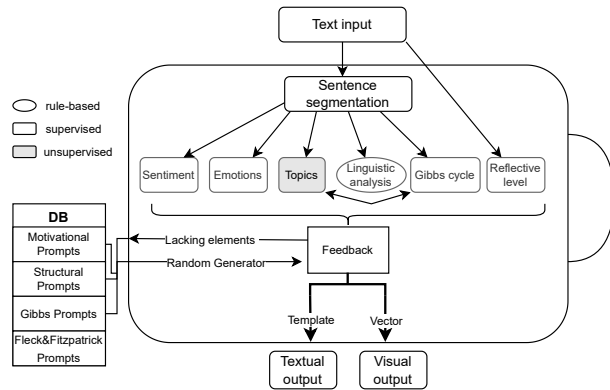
Text input

rule-based
supervised
unsupervised

Sentence segmentation

Sentiment
Emotions
Topics
Linguistic analysis
Gibbs cycle
Reflective level

DB
Motivational Prompts
Structural Prompts
Gibbs Prompts
Fleck&Fitzpatrick Prompts

Lacking elements
Random Generator
Feedback

Template
Vector

Textual output
Visual output